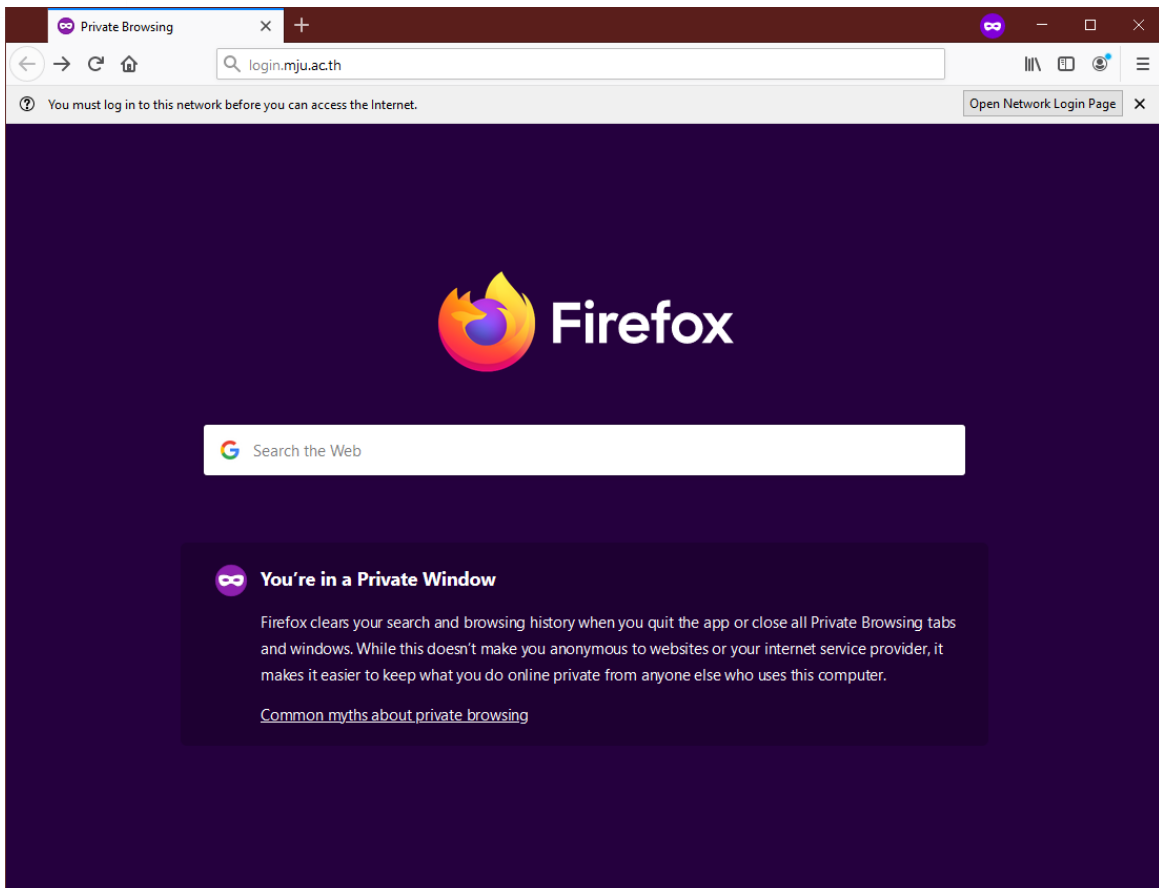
Private Browsing

login.mju.ac.th

You must log in to this network before you can access the Internet.

Open Network Login Page

Firefox

Search the Web

You're in a Private Window

Firefox clears your search and browsing history when you quit the app or close all Private Browsing tabs and windows. While this doesn't make you anonymous to websites or your internet service provider, it makes it easier to keep what you do online private from anyone else who uses this computer.

Common myths about private browsing